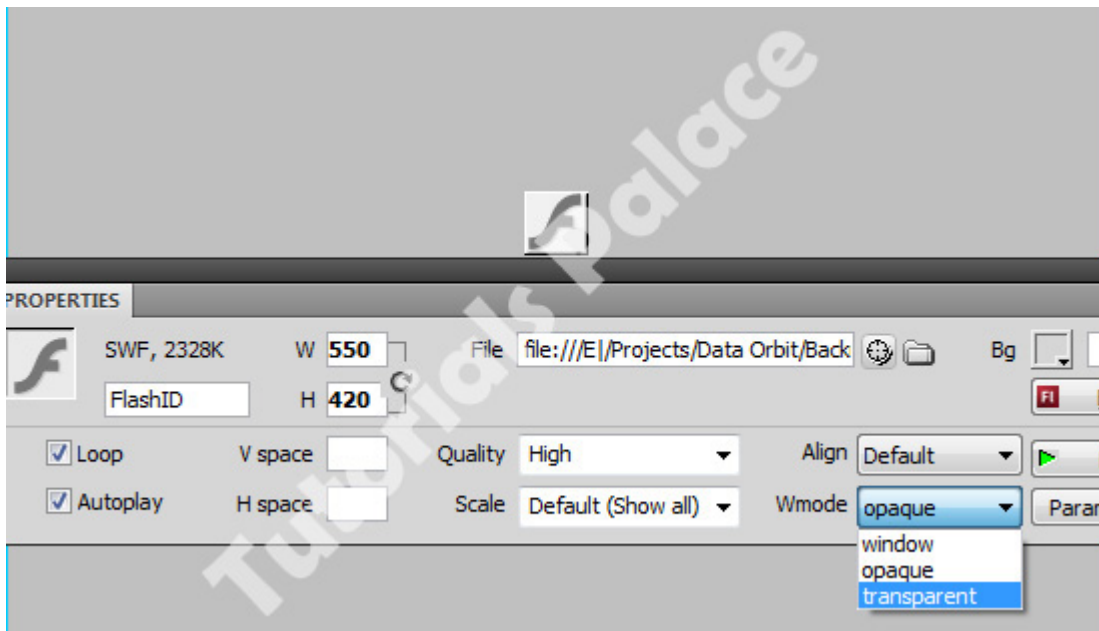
Tutorials Palace

PROPERTIES

SWF, 2328K

W 550

H 420

FlashID

File file:///E|/Projects/Data Orbit/Back

Bg

Loop

Autoplay

V space

H space

Quality High

Scale Default (Show all)

Align Default

Wmode opaque

window
opaque
transparent

Paran